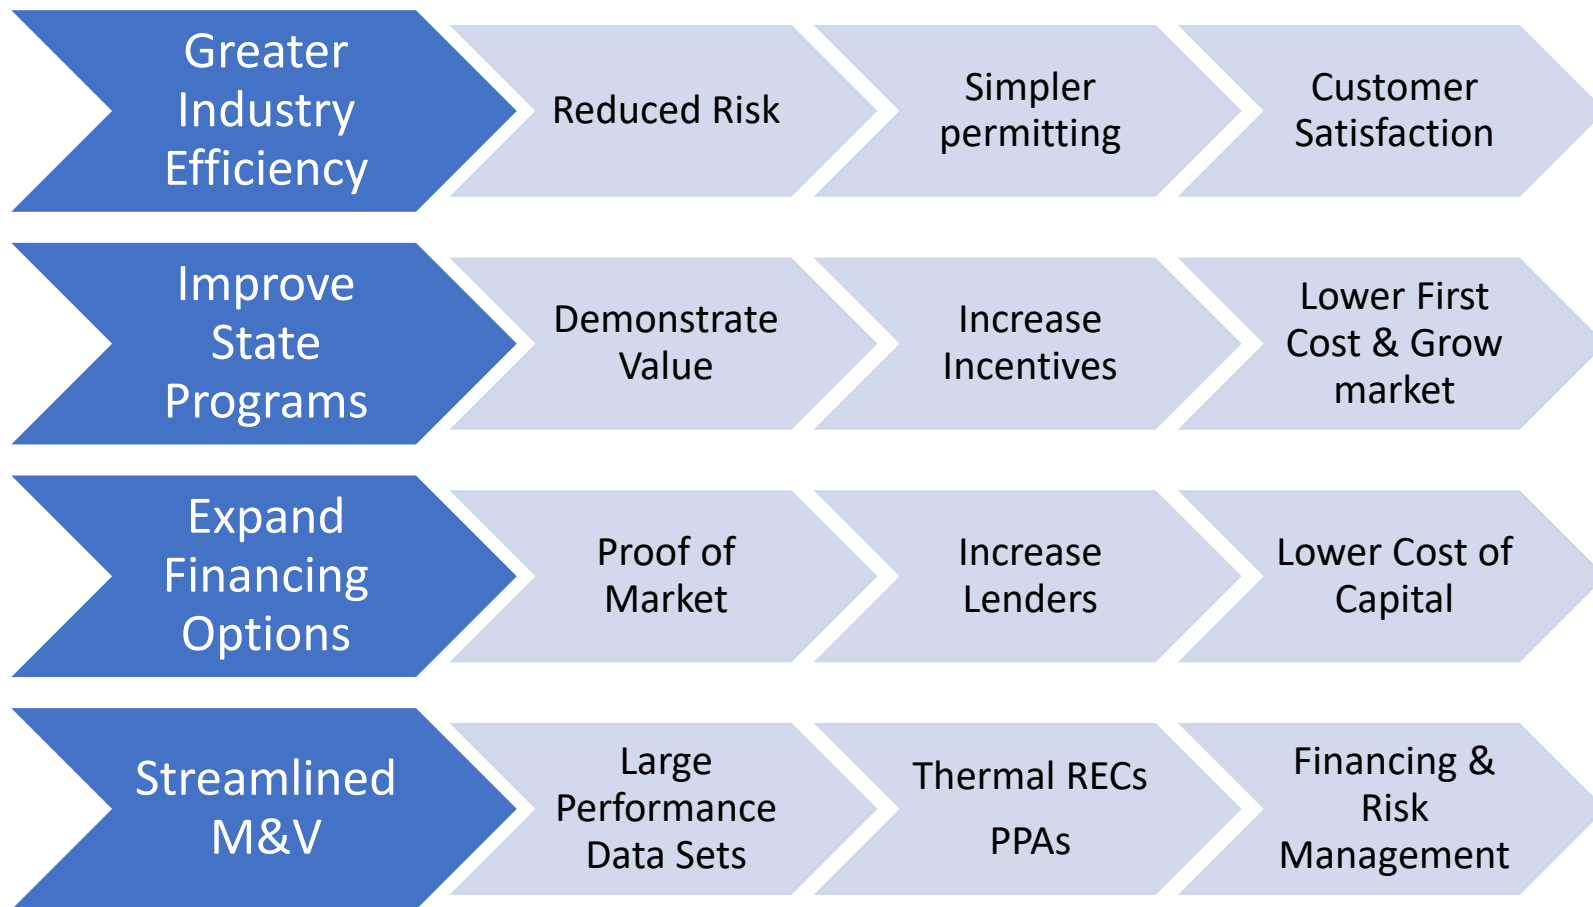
Greater Industry Efficiency

Reduced Risk

Simpler permitting

Customer Satisfaction

Improve State Programs

Demonstrate Value

Increase Incentives

Lower First Cost & Grow market

Expand Financing Options

Proof of Market

Increase Lenders

Lower Cost of Capital

Streamlined M&V

Large Performance Data Sets

Thermal RECs

PPAs

Financing & Risk Management